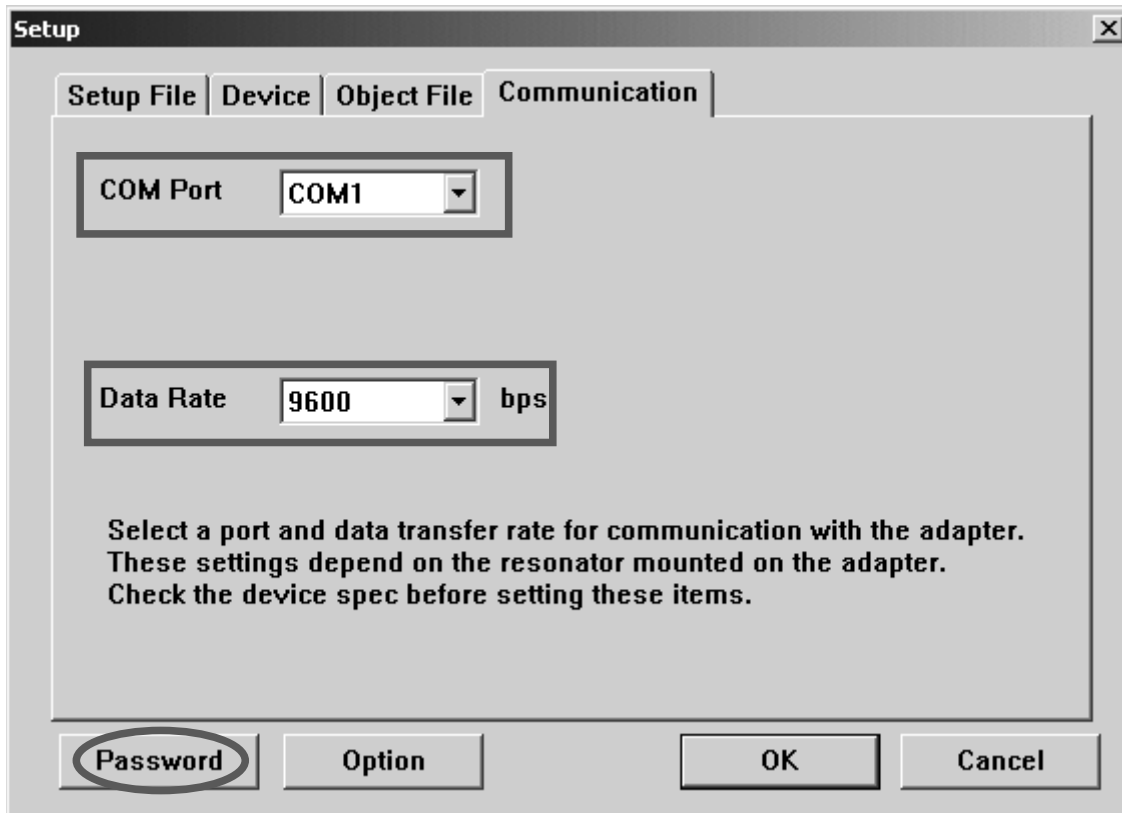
Setup

Setup File | Device | Object File | Communication

COM Port COM1

Data Rate 9600 bps

Select a port and data transfer rate for communication with the adapter. These settings depend on the resonator mounted on the adapter. Check the device spec before setting these items.

Password Option OK Cancel